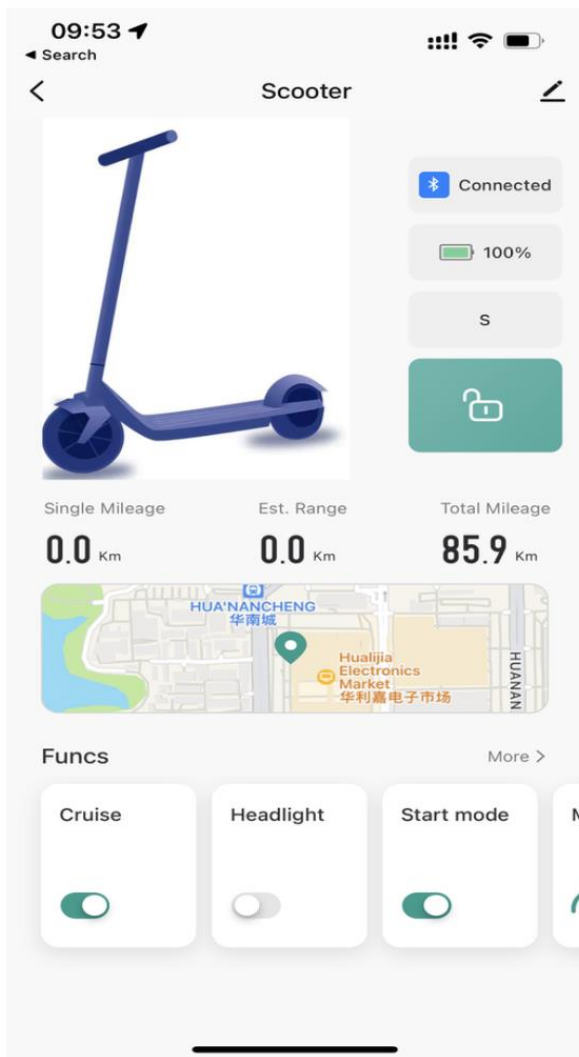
09:53
◂ Search

Scooter

Connected

100%

S

Single Mileage
0.0 Km

Est. Range
0.0 Km

Total Mileage
85.9 Km

HUA'NANCHENG
华南城
Hualijia Electronics Market
华利嘉电子市场
HUANAN

Funcs
More >

Cruise

Headlight

Start mode

M